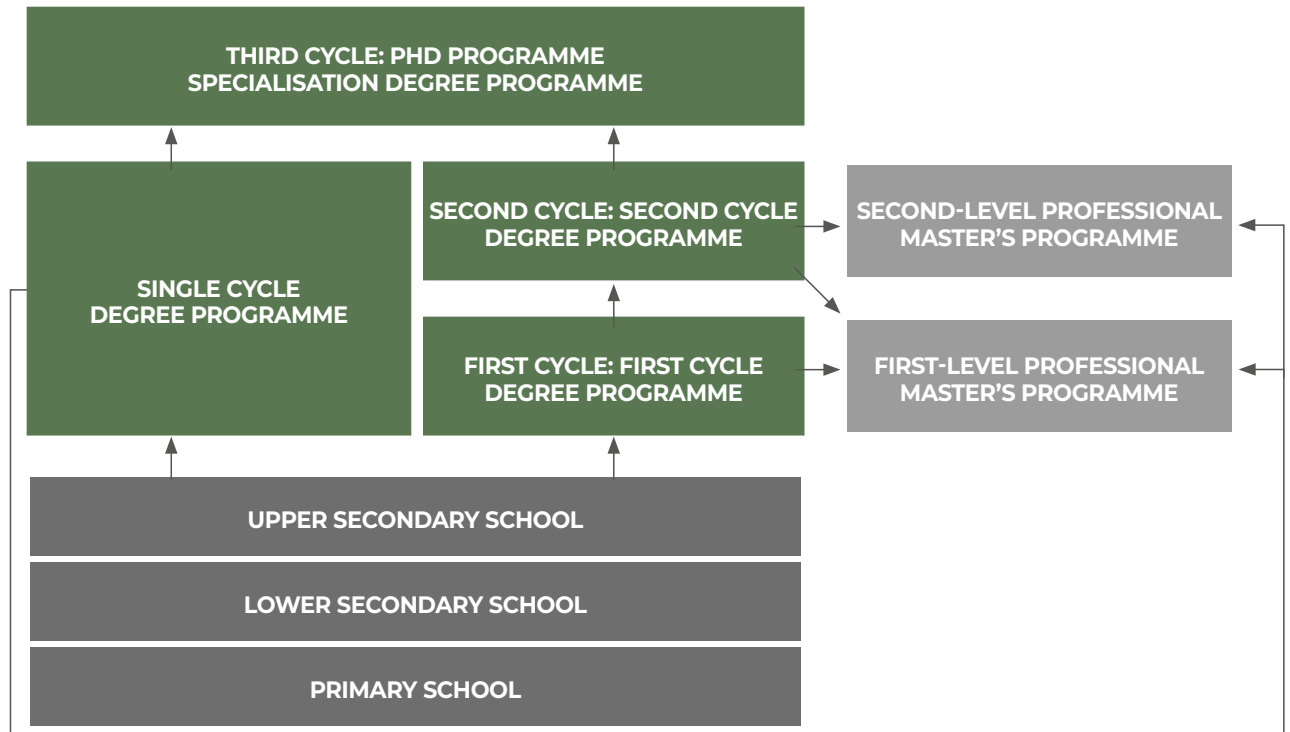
THIRD CYCLE: PHD PROGRAMME
SPECIALISATION DEGREE PROGRAMME

SINGLE CYCLE
DEGREE PROGRAMME

SECOND CYCLE: SECOND CYCLE
DEGREE PROGRAMME

SECOND-LEVEL PROFESSIONAL
MASTER'S PROGRAMME

FIRST CYCLE: FIRST CYCLE
DEGREE PROGRAMME

FIRST-LEVEL PROFESSIONAL
MASTER'S PROGRAMME

UPPER SECONDARY SCHOOL

LOWER SECONDARY SCHOOL

PRIMARY SCHOOL